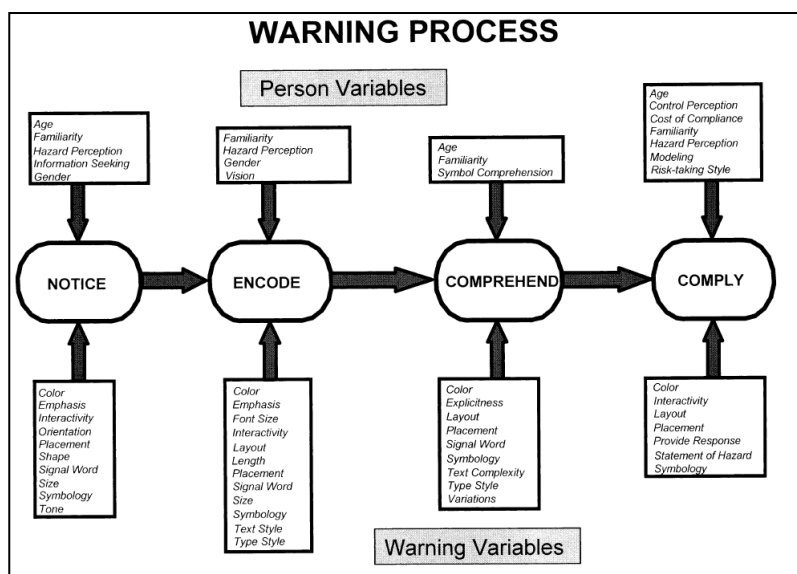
WARNING PROCESS

Person Variables

Age
Familiarity
Hazard Perception
Information Seeking
Gender

Familiarity
Hazard Perception
Gender
Vision

Age
Familiarity
Symbol Comprehension

Age
Control Perception
Cost of Compliance
Familiarity
Hazard Perception
Modeling
Risk-taking Style

NOTICE

ENCODE

COMPREHEND

COMPLY

Color
Emphasis
Interactivity
Orientation
Placement
Shape
Signal Word
Size
Symbology
Tone

Color
Emphasis
Font Size
Interactivity
Layout
Length
Placement
Signal Word
Size
Symbology
Text Style
Type Style

Color
Explicitness
Layout
Placement
Signal Word
Symbology
Text Complexity
Type Style
Variations

Color
Interactivity
Layout
Placement
Provide Response
Statement of Hazard
Symbology

Warning Variables